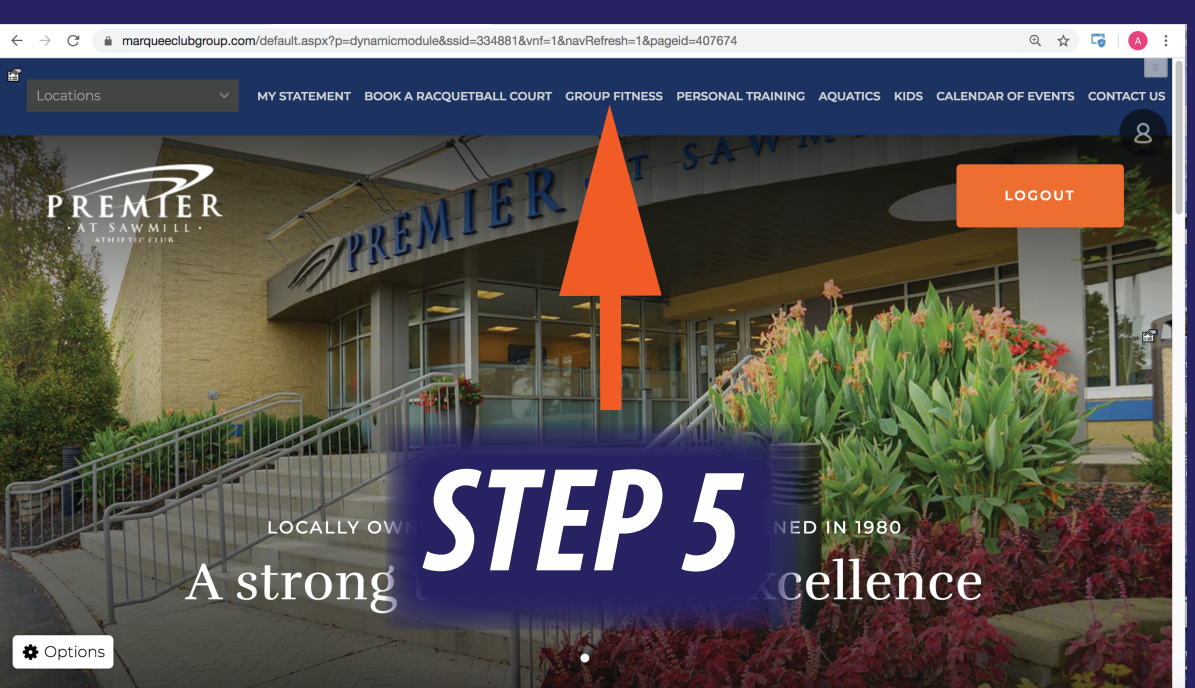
marqueeclubgroup.com/default.aspx?p=dynamicmodule&ssid=334881&vnf=1&navRefresh=1&pageid=407674

A

Locations

MY STATEMENT BOOK A RACQUETBALL COURT GROUP FITNESS PERSONAL TRAINING AQUATICS KIDS CALENDAR OF EVENTS CONTACT US

PREMIER AT SAWMILL ATHLETIC CLUB

PREMIER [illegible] SAWM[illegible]

LOGOUT

STEP 5

LOCALLY OWN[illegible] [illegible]NED IN 1980

A strong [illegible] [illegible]xcellence

Options